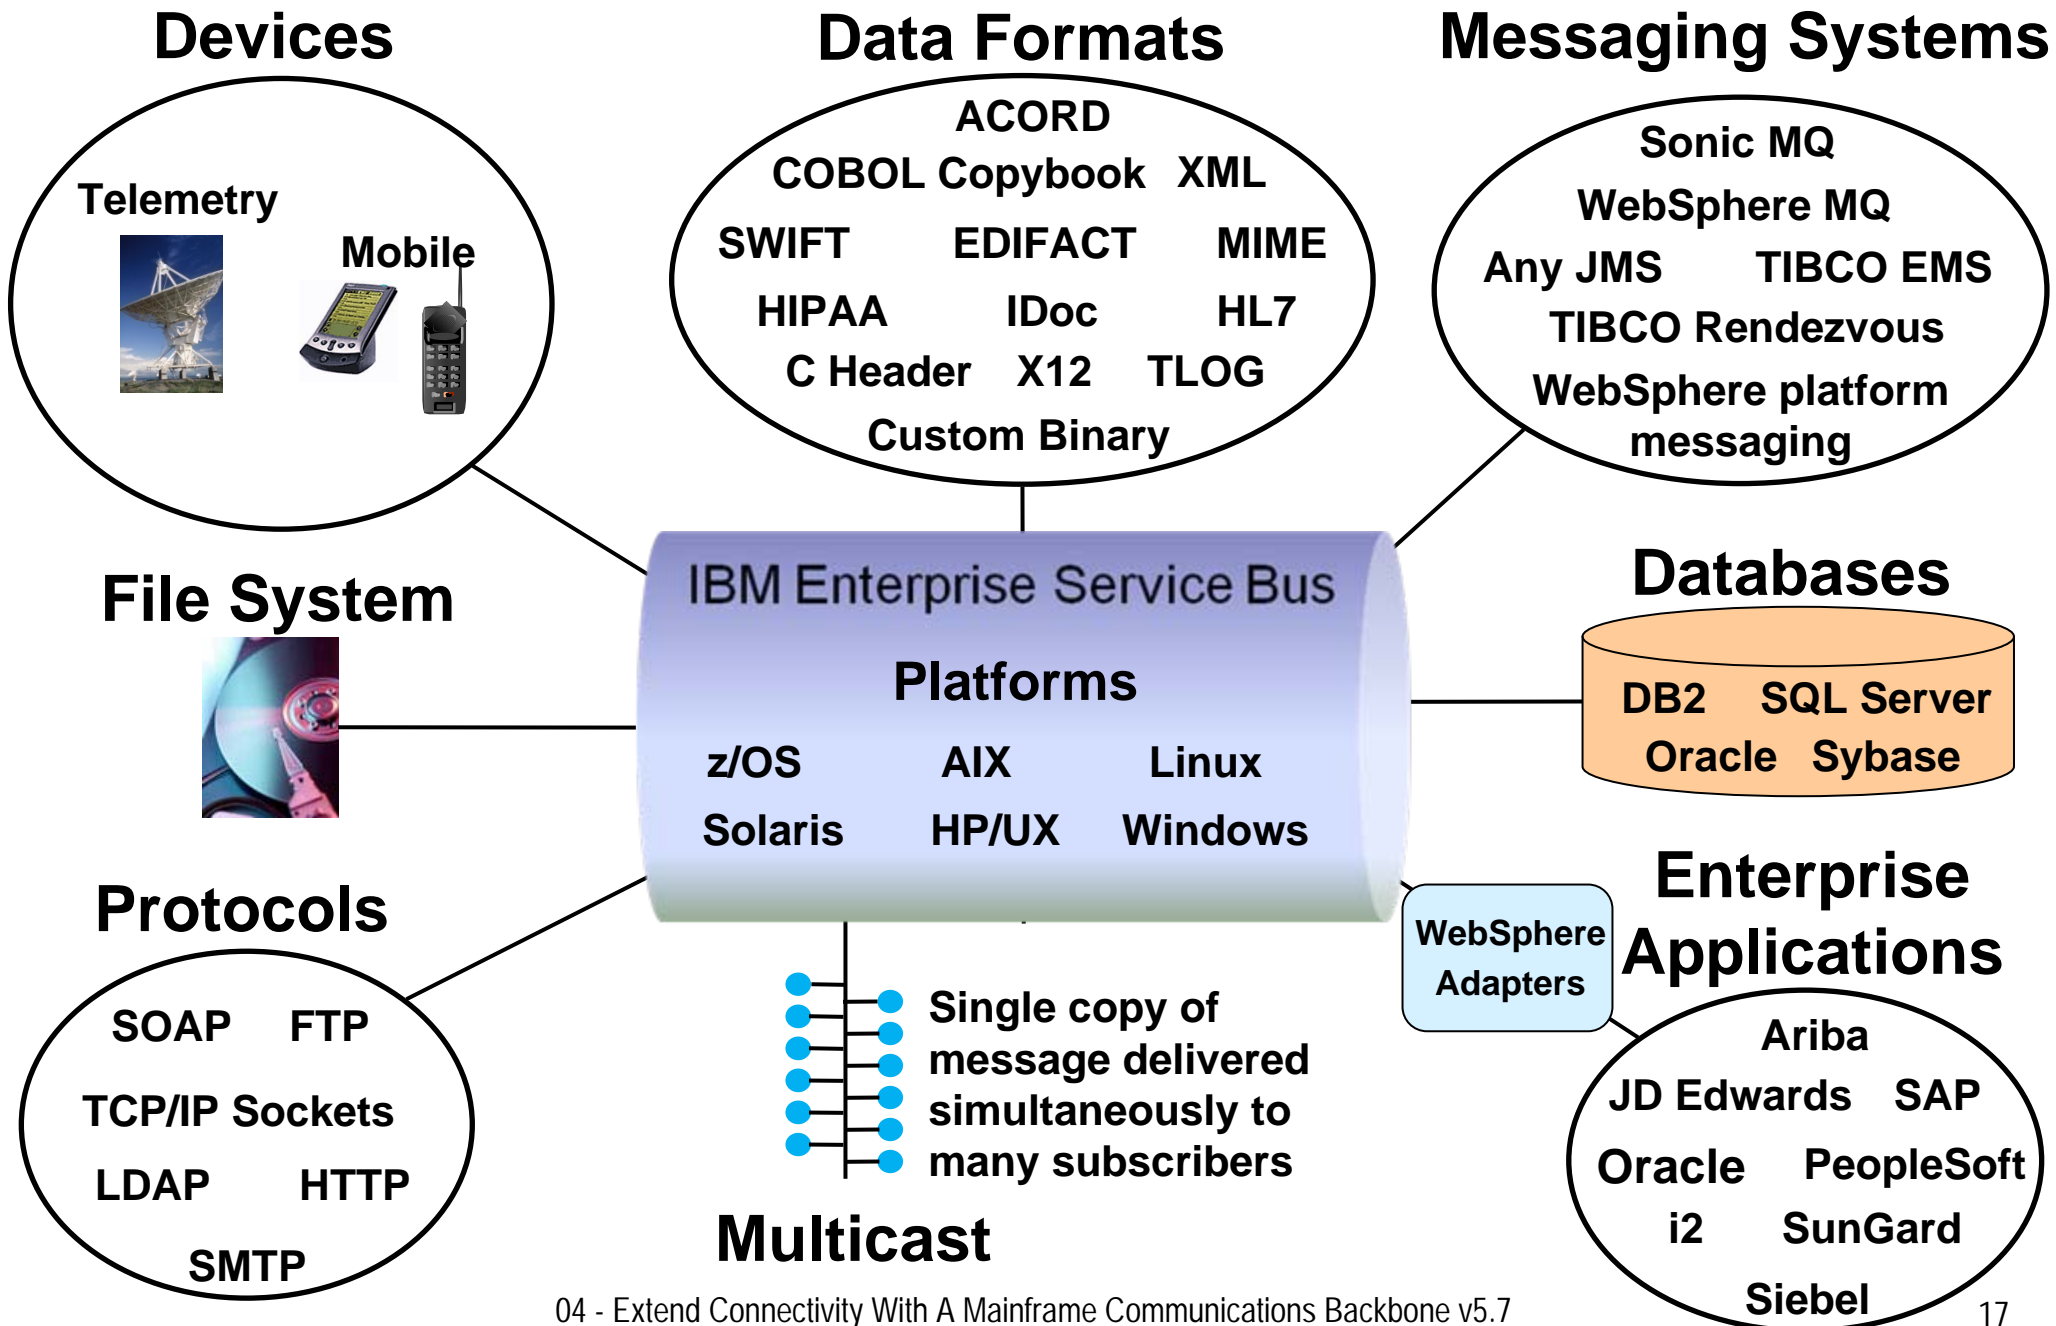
Devices

Telemetry

Mobile

Data Formats

ACORD

COBOL Copybook XML

SWIFT EDIFACT MIME

HIPAA IDoc HL7

C Header X12 TLOG

Custom Binary

Messaging Systems

Sonic MQ

WebSphere MQ

Any JMS TIBCO EMS

TIBCO Rendezvous

WebSphere platform messaging

File System

IBM Enterprise Service Bus

Platforms

z/OS AIX Linux

Solaris HP/UX Windows

Databases

DB2 SQL Server

Oracle Sybase

Protocols

SOAP FTP

TCP/IP Sockets

LDAP HTTP

SMTP

Single copy of message delivered simultaneously to many subscribers

Multicast

WebSphere Adapters

Enterprise Applications

Ariba

JD Edwards SAP

Oracle PeopleSoft

i2 SunGard

Siebel

04 - Extend Connectivity With A Mainframe Communications Backbone v5.7

17